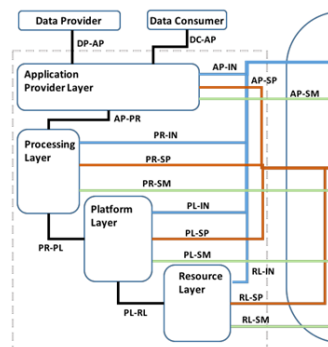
Data Provider
Data Consumer
DP-AP
DC-AP
Application Provider Layer
AP-IN
AP-SP
AP-SM
AP-PR
Processing Layer
PR-IN
PR-SP
PR-SM
PR-PL
Platform Layer
PL-IN
PL-SP
PL-SM
PL-RL
Resource Layer
RL-IN
RL-SP
RL-SM